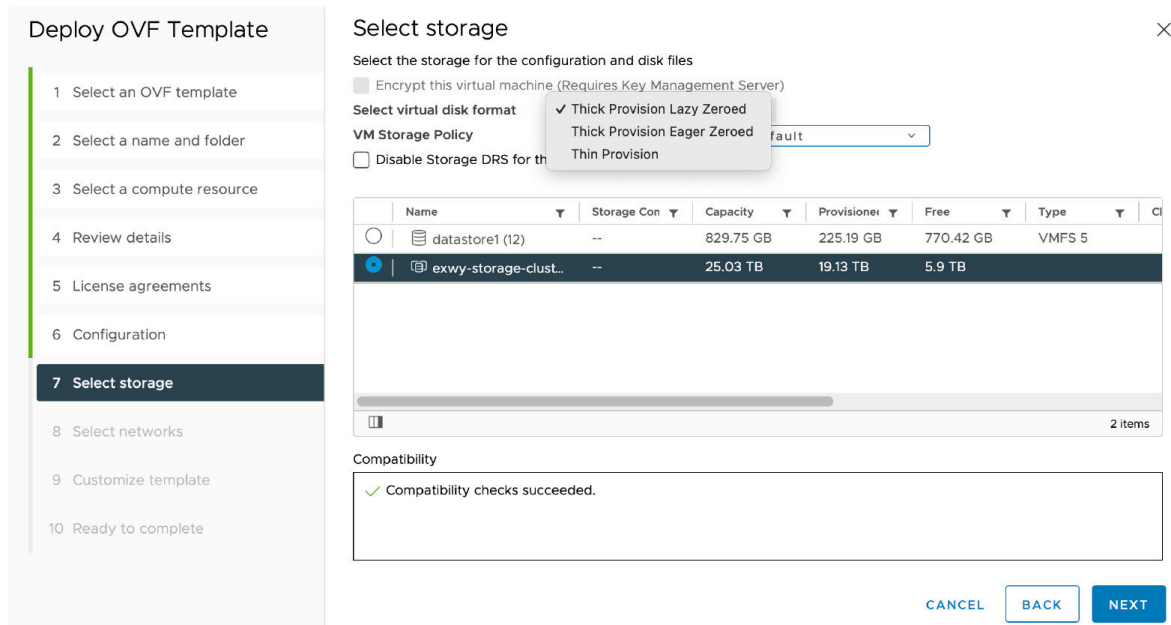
Deploy OVF Template

1 Select an OVF template

2 Select a name and folder

3 Select a compute resource

4 Review details

5 License agreements

6 Configuration

7 Select storage

8 Select networks

9 Customize template

10 Ready to complete

Select storage

Select the storage for the configuration and disk files

Encrypt this virtual machine (Requires Key Management Server)

Select virtual disk format

✓ Thick Provision Lazy Zeroed
Thick Provision Eager Zeroed
Thin Provision

VM Storage Policy

fault

Disable Storage DRS for th

| | Name | Storage Con | Capacity | Provisione | Free | Type | Cl |
|---|---|---|---|---|---|---|---|
| | datastore1 (12) | -- | 829.75 GB | 225.19 GB | 770.42 GB | VMFS 5 | |
| | exwy-storage-clust... | -- | 25.03 TB | 19.13 TB | 5.9 TB | | |

2 items

Compatibility

✓ Compatibility checks succeeded.

CANCEL BACK NEXT